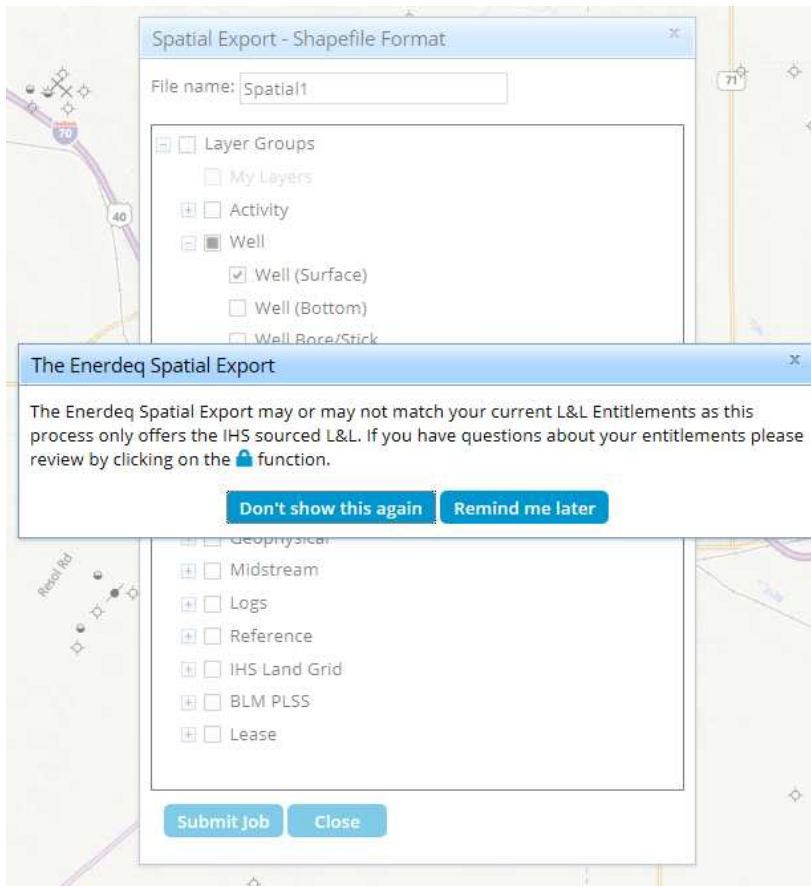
Spatial Export - Shapefile Format

File name: Spatial1

Layer Groups
My Layers
Activity
Well
Well (Surface)
Well (Bottom)
Well Bore/Stick

The Enerdeq Spatial Export

The Enerdeq Spatial Export may or may not match your current L&L Entitlements as this process only offers the IHS sourced L&L. If you have questions about your entitlements please review by clicking on the function.

Don't show this again
Remind me later

Geophysical
Midstream
Logs
Reference
IHS Land Grid
BLM PLSS
Lease

Submit Job
Close

70
40
71
Resol Rd